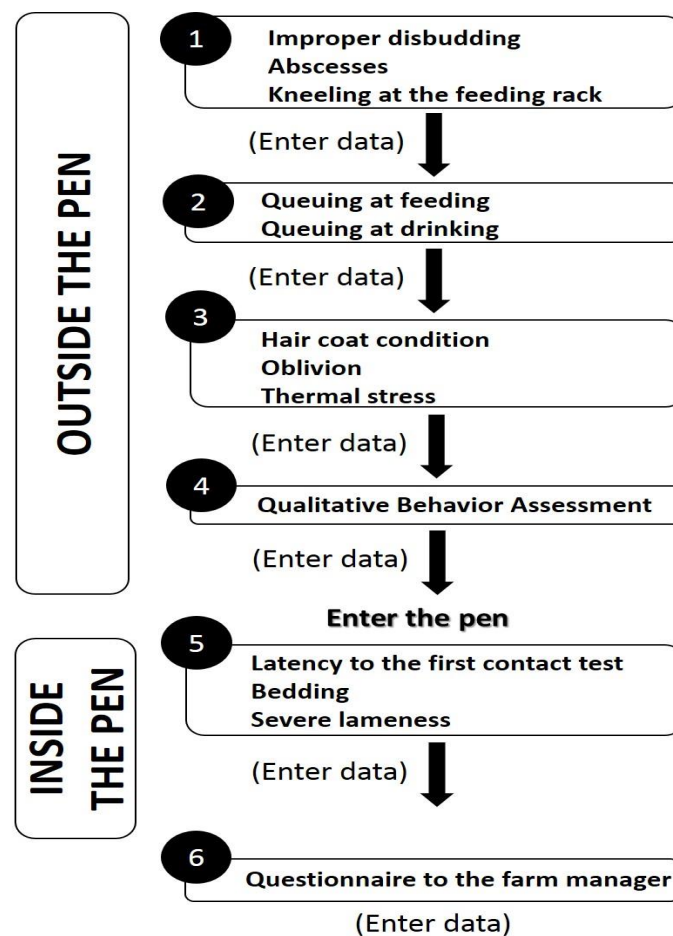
OUTSIDE THE PEN

1
Improper disbudding
Abscesses
Kneeling at the feeding rack

(Enter data)

2
Queuing at feeding
Queuing at drinking

(Enter data)

3
Hair coat condition
Oblivion
Thermal stress

(Enter data)

4
Qualitative Behavior Assessment

(Enter data)

Enter the pen

INSIDE THE PEN

5
Latency to the first contact test
Bedding
Severe lameness

(Enter data)

6
Questionnaire to the farm manager

(Enter data)